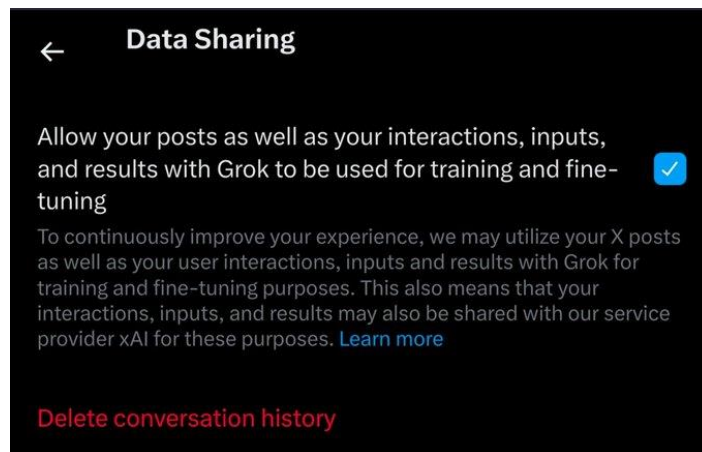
Data Sharing

Allow your posts as well as your interactions, inputs, and results with Grok to be used for training and fine-tuning

To continuously improve your experience, we may utilize your X posts as well as your user interactions, inputs and results with Grok for training and fine-tuning purposes. This also means that your interactions, inputs, and results may also be shared with our service provider xAI for these purposes. Learn more

Delete conversation history